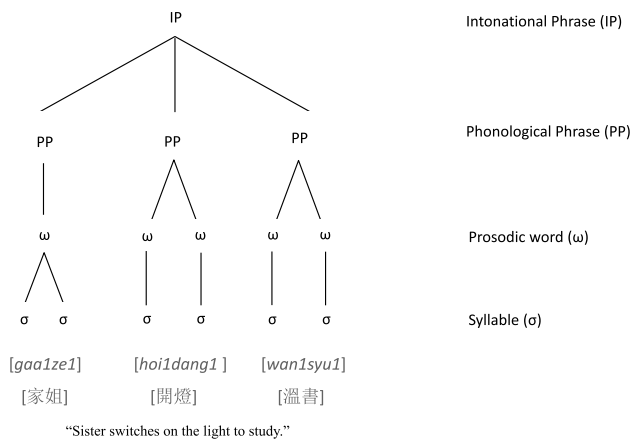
IP

Intonational Phrase (IP)

PP PP PP

Phonological Phrase (PP)

ω ω ω ω ω

Prosodic word (ω)

σ σ σ σ σ σ

Syllable (σ)

[gaa1ze1] [hoi1dang1 ] [wan1syu1]

[家姐] [開燈] [溫書]

"Sister switches on the light to study."